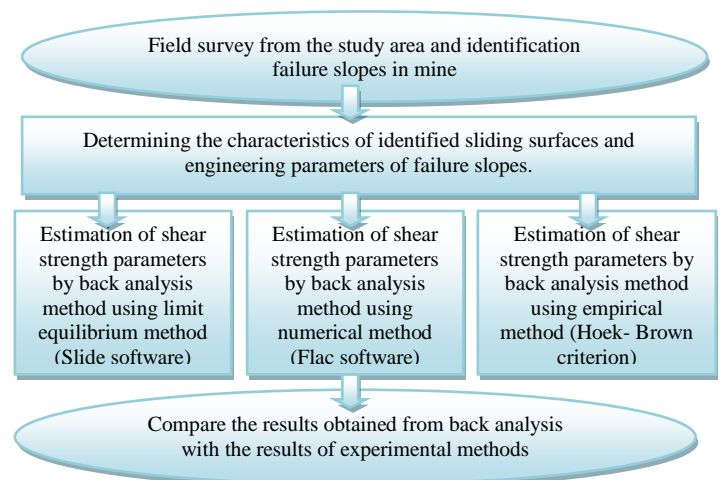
Field survey from the study area and identification failure slopes in mine

Determining the characteristics of identified sliding surfaces and engineering parameters of failure slopes.

Estimation of shear strength parameters by back analysis method using limit equilibrium method (Slide software)

Estimation of shear strength parameters by back analysis method using numerical method (Flac software)

Estimation of shear strength parameters by back analysis method using empirical method (Hoek- Brown criterion)

Compare the results obtained from back analysis with the results of experimental methods